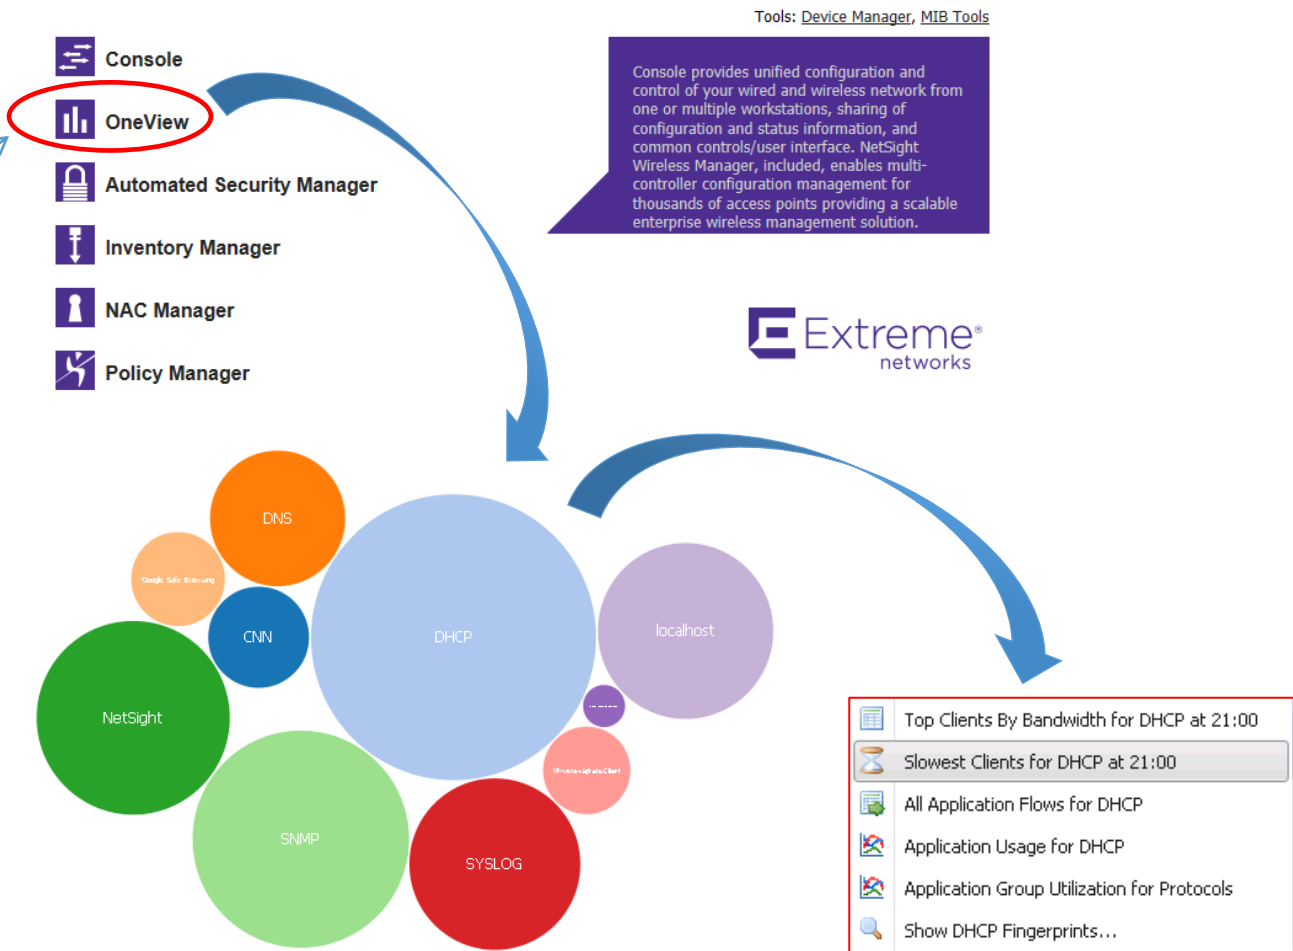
Tools: Device Manager, MIB Tools

Console

OneView

Automated Security Manager

Inventory Manager

NAC Manager

Policy Manager

Console provides unified configuration and control of your wired and wireless network from one or multiple workstations, sharing of configuration and status information, and common controls/user interface. NetSight Wireless Manager, included, enables multi-controller configuration management for thousands of access points providing a scalable enterprise wireless management solution.

Extreme networks

DNS

Google Safe Browsing

CNN

DHCP

localhost

NetSight

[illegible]

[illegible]

SNMP

SYSLOG

Top Clients By Bandwidth for DHCP at 21:00

Slowest Clients for DHCP at 21:00

All Application Flows for DHCP

Application Usage for DHCP

Application Group Utilization for Protocols

Show DHCP Fingerprints...